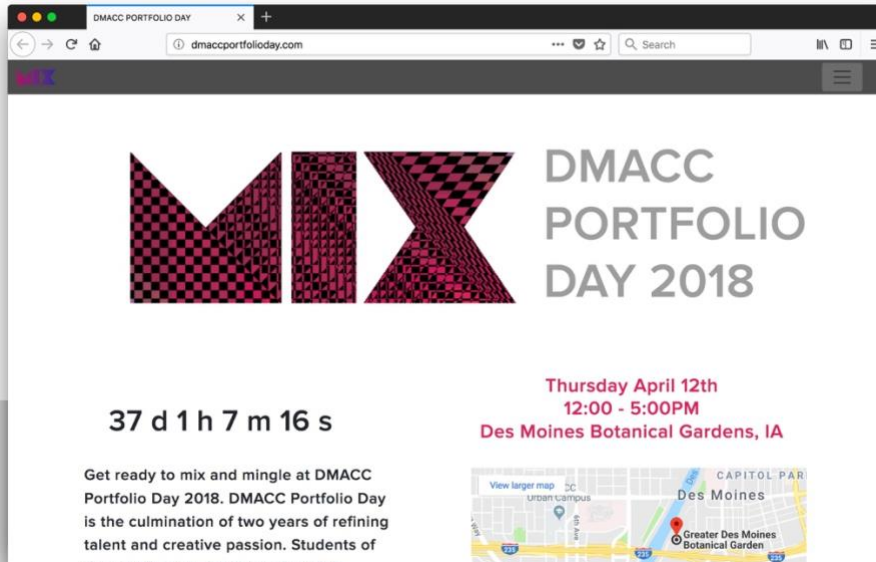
DMACC PORTFOLIO DAY

dmaccportfolioday.com

Search

MIX

MIX

DMACC PORTFOLIO DAY 2018

37 d 1 h 7 m 16 s

Thursday April 12th
12:00 - 5:00PM
Des Moines Botanical Gardens, IA

Get ready to mix and mingle at DMACC Portfolio Day 2018. DMACC Portfolio Day is the culmination of two years of refining talent and creative passion. Students of

View larger map

CC
Urban Campus

CAPITOL PAR
Des Moines

6th Ave

Greater Des Moines Botanical Garden

235

235